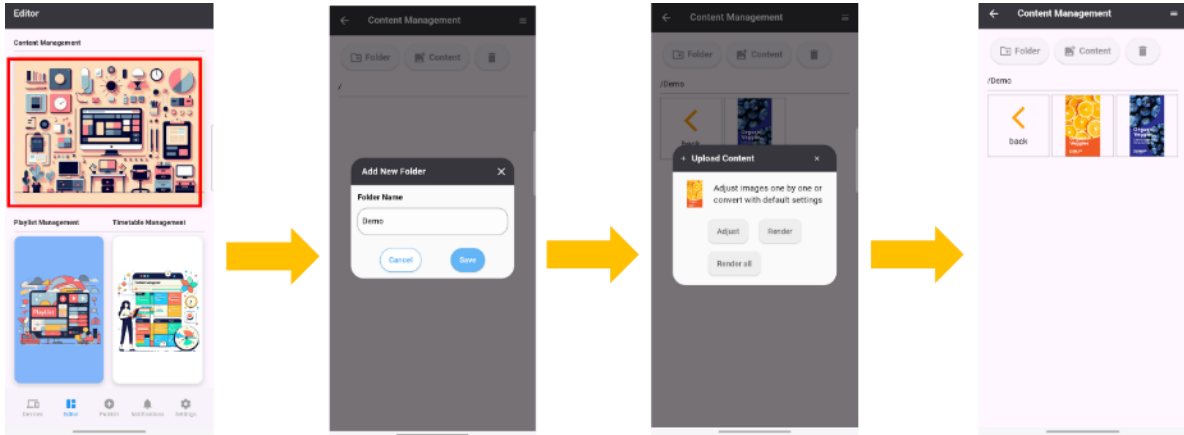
Editor

Content Management

Playlist Management

Timetable Management

Devices Editor Publish Notifications Settings

Content Management

Folder Content

/

Add New Folder

Folder Name

Demo

Cancel Save

Content Management

Folder Content

/Demo

back

Upload Content

Adjust images one by one or convert with default settings

Adjust Render

Render all

Content Management

Folder Content

/Demo

back